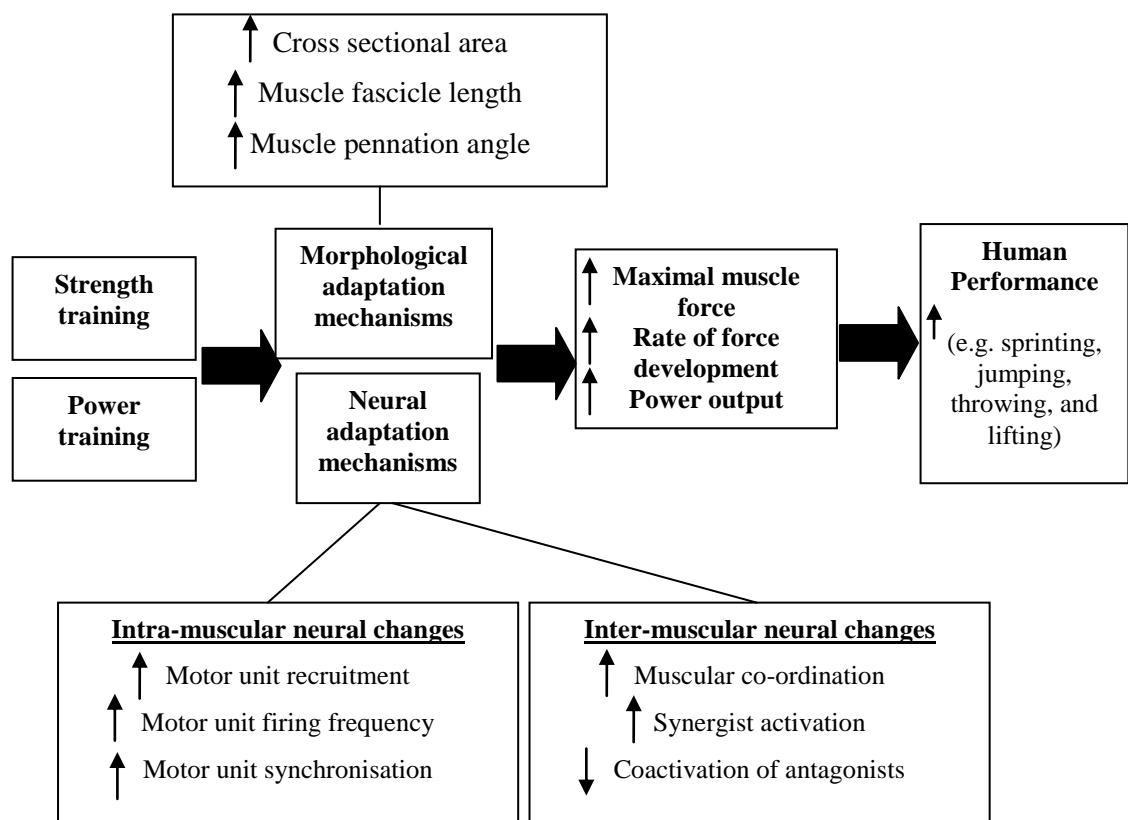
↑ Cross sectional area
↑ Muscle fascicle length
↑ Muscle pennation angle

Strength training

Power training

Morphological adaptation mechanisms

Neural adaptation mechanisms

↑ Maximal muscle force
↑ Rate of force development
↑ Power output

Human Performance
↑ (e.g. sprinting, jumping, throwing, and lifting)

Intra-muscular neural changes
↑ Motor unit recruitment
↑ Motor unit firing frequency
↑ Motor unit synchronisation

Inter-muscular neural changes
↑ Muscular co-ordination
↑ Synergist activation
↓ Coactivation of antagonists